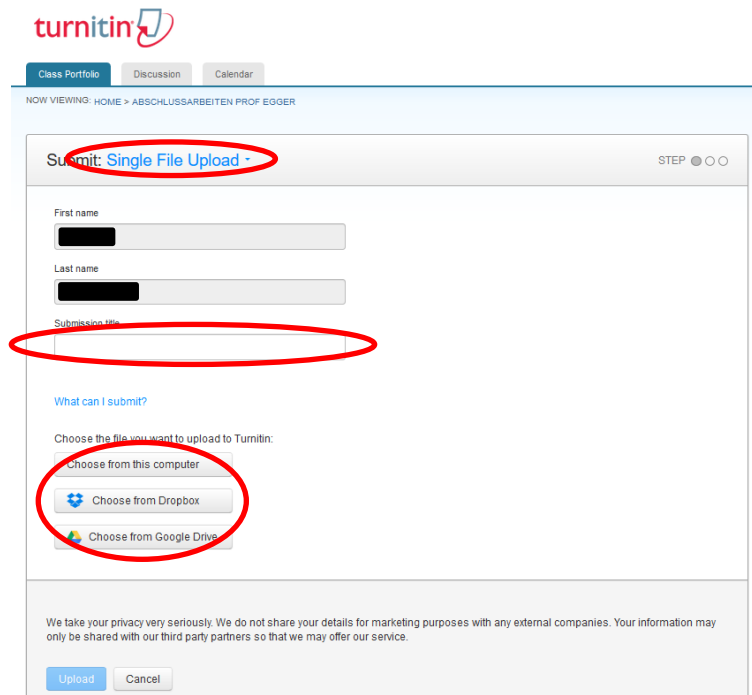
turnitin

Class Portfolio
Discussion
Calendar

NOW VIEWING: HOME > ABSCHLUSSARBEITEN PROF EGGER

Submit: Single File Upload

STEP

First name

Last name

Submission title

What can I submit?

Choose the file you want to upload to Turnitin:

Choose from this computer

Choose from Dropbox

Choose from Google Drive

We take your privacy very seriously. We do not share your details for marketing purposes with any external companies. Your information may only be shared with our third party partners so that we may offer our service.

Upload
Cancel